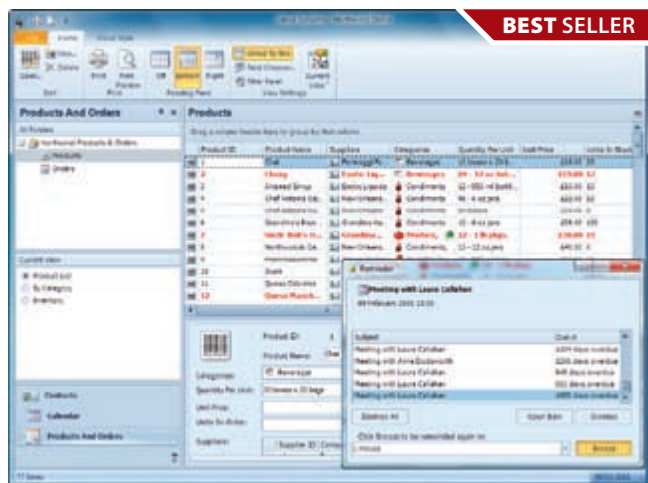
BEST SELLER

Home

Products And Orders

Products

Drag a column header here to group by that column

Northwind Products & Orders

Products

Orders

Product ID

Product Name

Supplier

Categories

Quantity Per Unit

Unit Price

Chai

Chang

Aniseed Syrup

Current view

Product List

By Category

Inventory

Product ID:

Product Name:

Categories:

Quantity Per Unit:

Unit Price:

Units In Order:

Supplier:

Supplier ID

Products

Calendar

Products And Orders

Reminder

Meeting with Laura Callahan

Subject

Due in

Meeting with Laura Callahan

Meeting with Anne Dodsworth

Meeting with Laura Callahan

Meeting with Laura Callahan

Meeting with Laura Callahan

Meeting with Laura Callahan

Dismiss All

Open Item

Dismiss

Click Snooze to be reminded again in:

5 minutes

Snooze